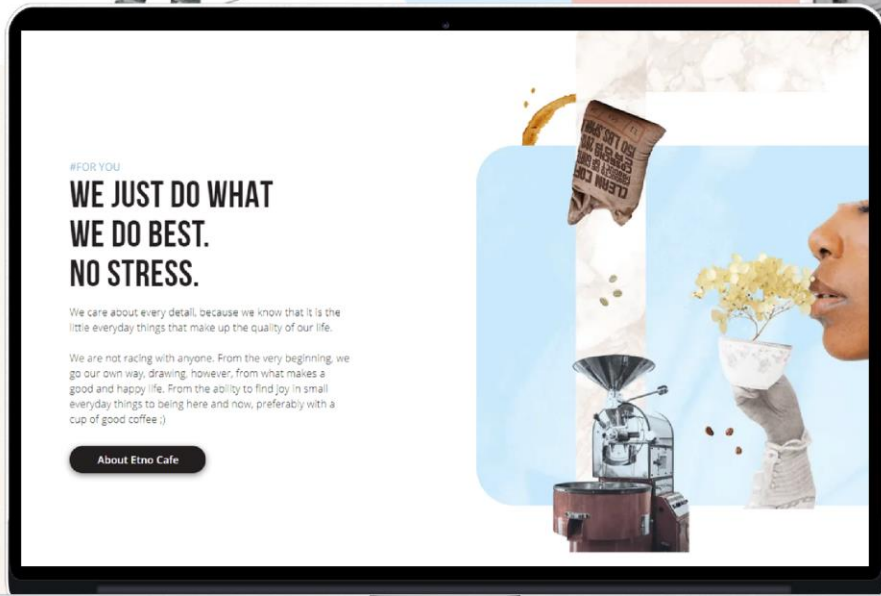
#FOR YOU

WE JUST DO WHAT WE DO BEST. NO STRESS.

We care about every detail, because we know that it is the little everyday things that make up the quality of our life.

We are not racing with anyone. From the very beginning, we go our own way, drawing, however, from what makes a good and happy life. From the ability to find joy in small everyday things to being here and now, preferably with a cup of good coffee ;)

About Etno Cafe